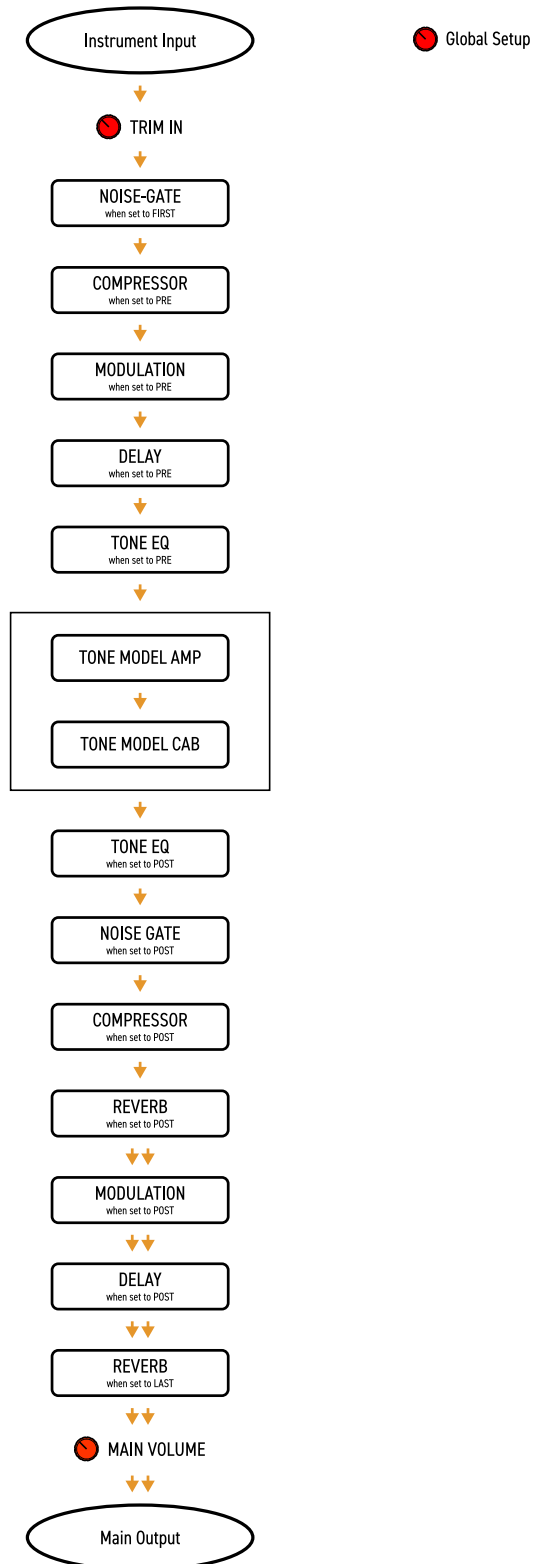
Instrument Input

Global Setup

TRIM IN

NOISE-GATE
when set to FIRST

COMPRESSOR
when set to PRE

MODULATION
when set to PRE

DELAY
when set to PRE

TONE EQ
when set to PRE

TONE MODEL AMP

TONE MODEL CAB

TONE EQ
when set to POST

NOISE GATE
when set to POST

COMPRESSOR
when set to POST

REVERB
when set to POST

MODULATION
when set to POST

DELAY
when set to POST

REVERB
when set to LAST

MAIN VOLUME

Main Output